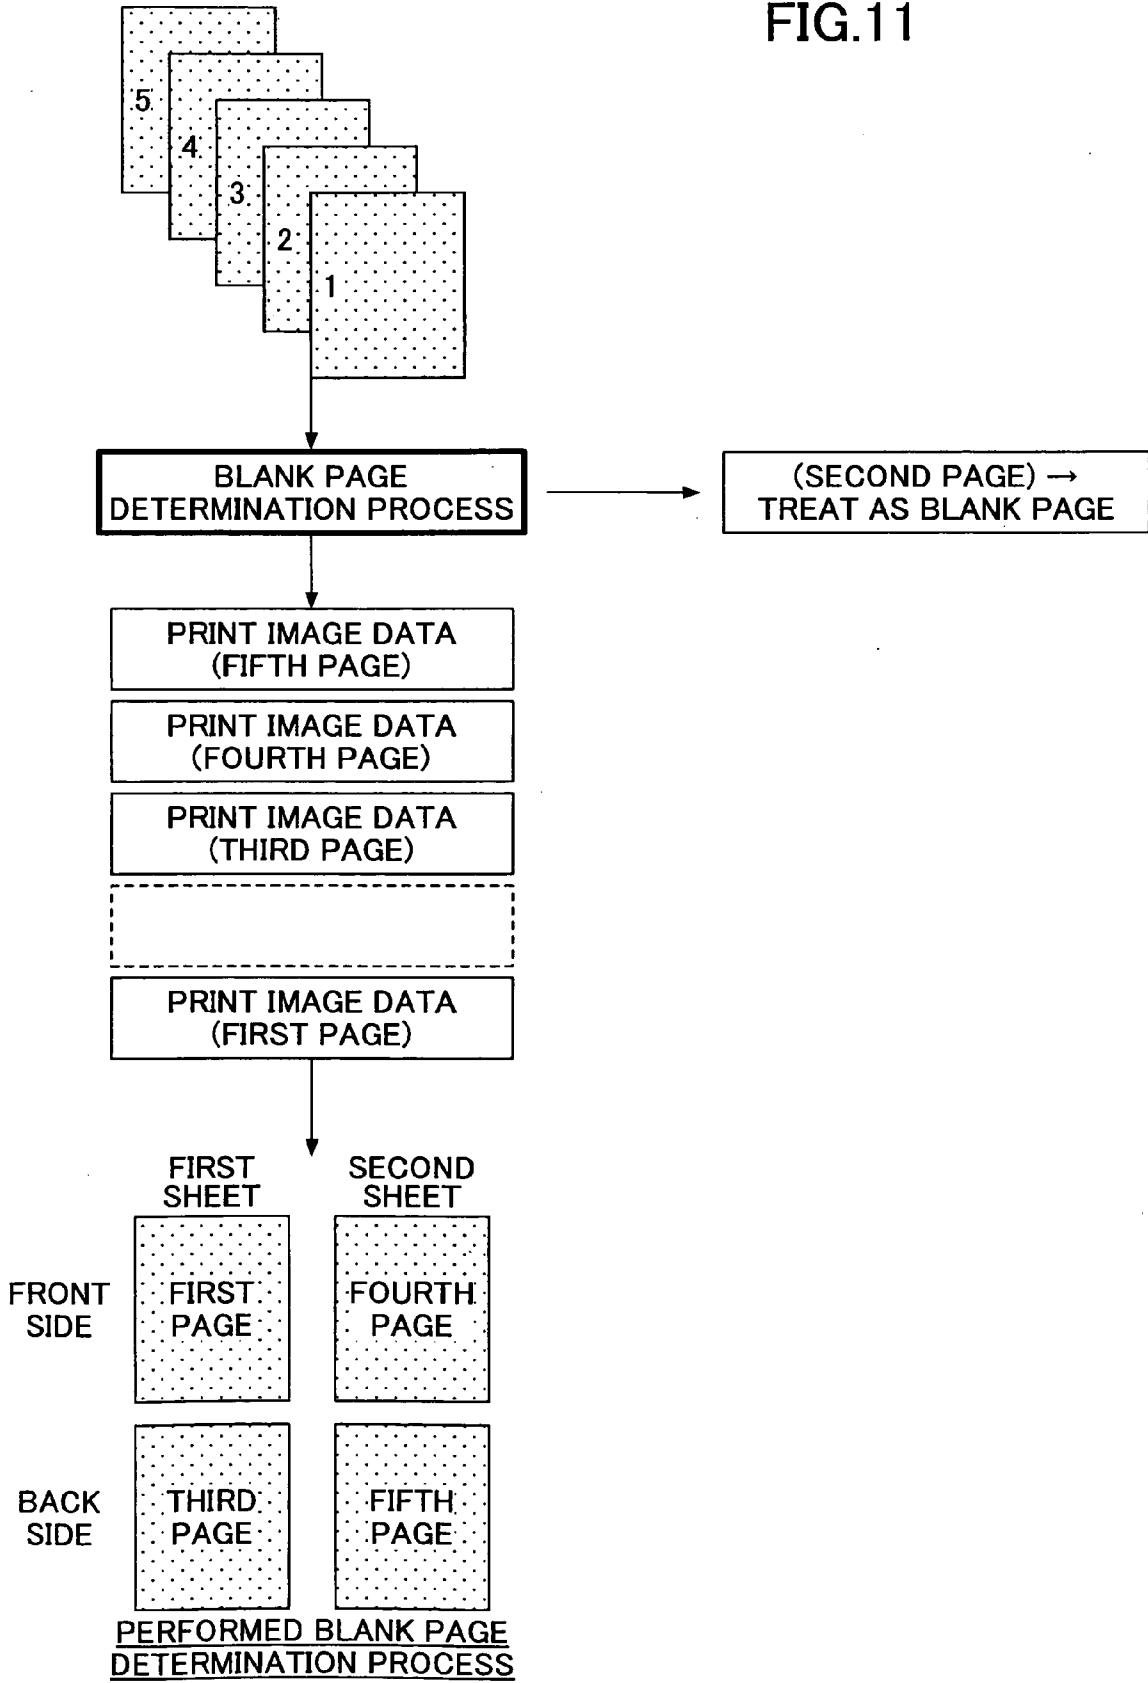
FIG.11

5
4
3
2
1

BLANK PAGE DETERMINATION PROCESS

(SECOND PAGE) → TREAT AS BLANK PAGE

PRINT IMAGE DATA (FIFTH PAGE)

PRINT IMAGE DATA (FOURTH PAGE)

PRINT IMAGE DATA (THIRD PAGE)

PRINT IMAGE DATA (FIRST PAGE)

FIRST SHEET

SECOND SHEET

FRONT SIDE

FIRST PAGE

FOURTH PAGE

BACK SIDE

THIRD PAGE

FIFTH PAGE

PERFORMED BLANK PAGE DETERMINATION PROCESS